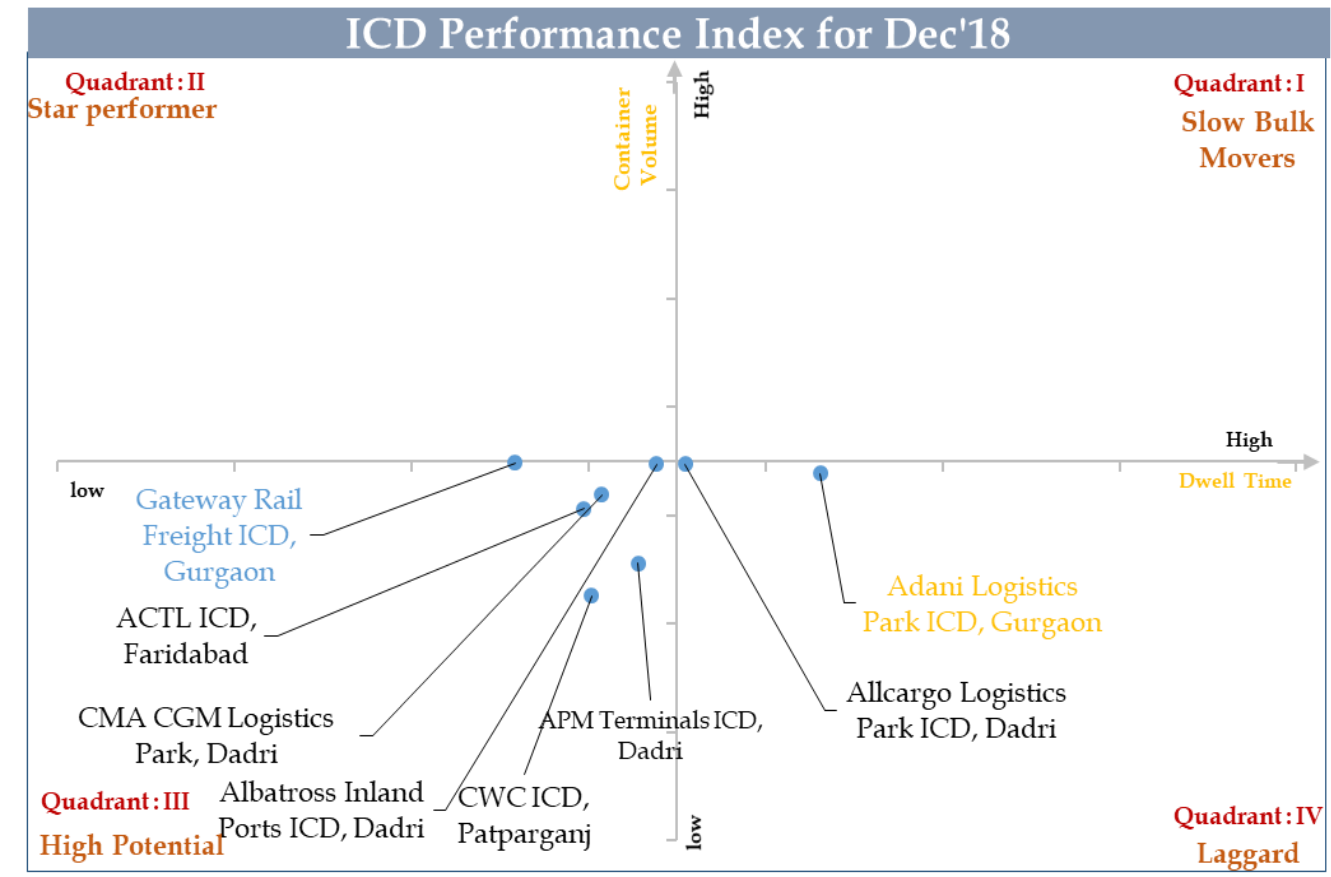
ICD Performance Index for Dec'18

Quadrant : II
Star performer

Container Volume

High

Quadrant : I
Slow Bulk Movers

High

Dwell Time

low

Gateway Rail Freight ICD, Gurgaon

ACTL ICD, Faridabad

Adani Logistics Park ICD, Gurgaon

CMA CGM Logistics Park, Dadri

APM Terminals ICD, Dadri

Allcargo Logistics Park ICD, Dadri

Quadrant : III
High Potential

Albatross Inland Ports ICD, Dadri

CWC ICD, Patparganj

low

Quadrant : IV
Laggard